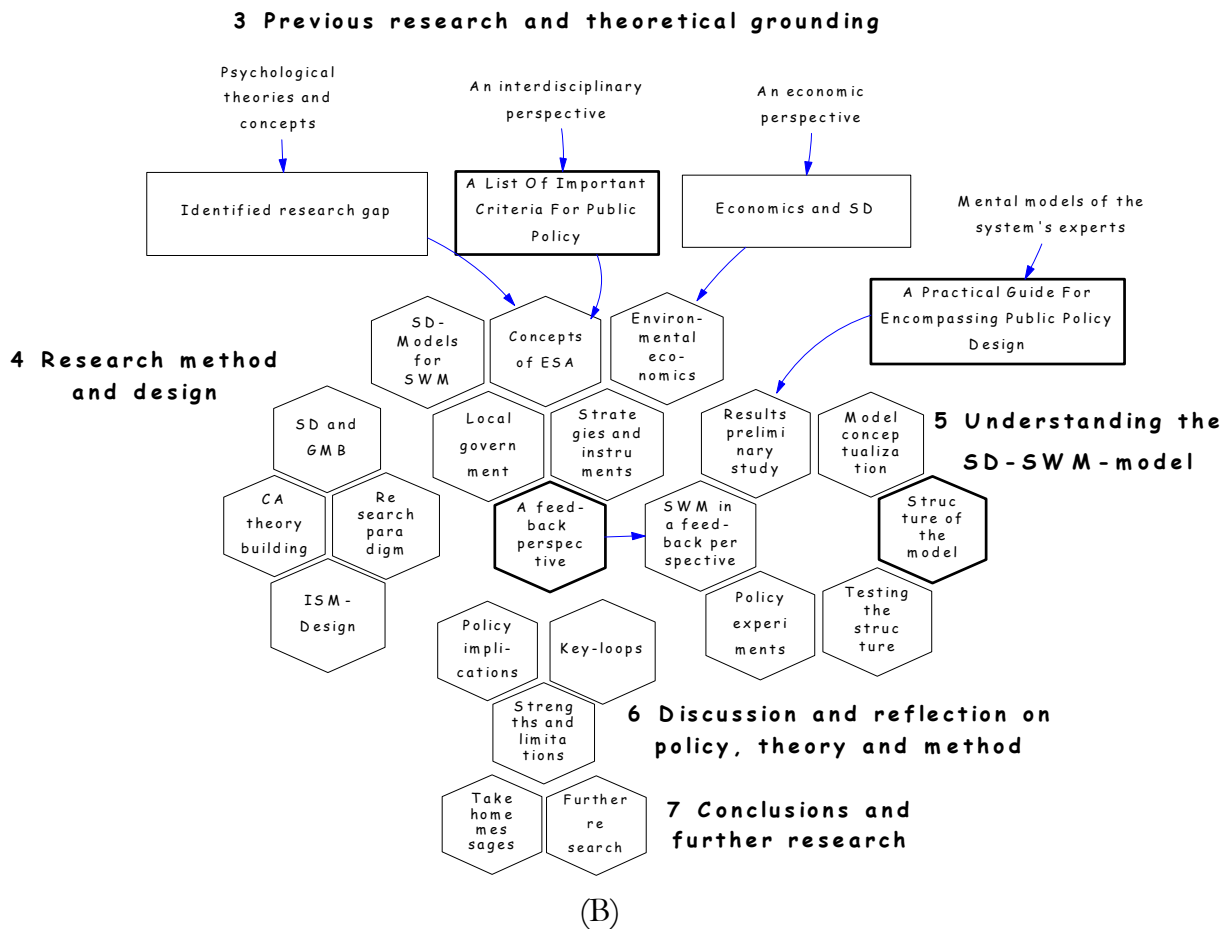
3 Previous research and theoretical grounding

Psychological theories and concepts

An interdisciplinary perspective

An economic perspective

Identified research gap

A List Of Important Criteria For Public Policy

Economics and SD

Mental models of the system's experts

A Practical Guide For Encompassing Public Policy Design

SD-Models for SWM

Concepts of ESA

Environmental economics

4 Research method and design

SD and GMB

Local government

Strategies and instruments

Results preliminary study

Model conceptualization

5 Understanding the SD-SWM-model

CA theory building

Research paradigm

A feedback perspective

SWM in a feedback perspective

Structure of the model

ISM-Design

Policy experiments

Testing the structure

Policy implications

Key-loops

Strengths and limitations

6 Discussion and reflection on policy, theory and method

Take home messages

Further research

7 Conclusions and further research

(B)